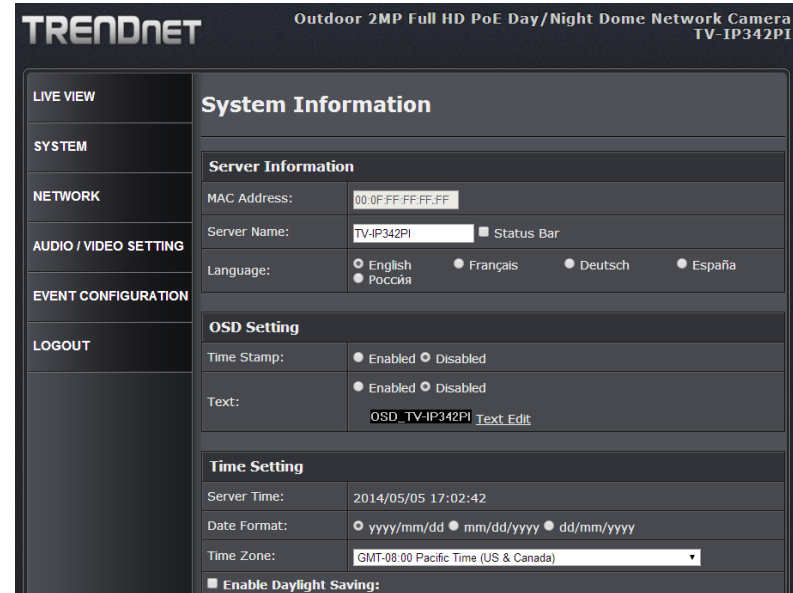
TRENDnET

Outdoor 2MP Full HD PoE Day/Night Dome Network Camera
TV-IP342PI

LIVE VIEW

SYSTEM

NETWORK

AUDIO / VIDEO SETTING

EVENT CONFIGURATION

LOGOUT

System Information

Server Information

| | |
|---|---|
| MAC Address: | 00:0F:FF:FF:FF:FF |
| Server Name: | TV-IP342PI Status Bar |
| Language: | English Français Deutsch España Россия |

OSD Setting

| | |
|---|---|
| Time Stamp: | Enabled Disabled |
| Text: | Enabled Disabled OSD_TV-IP342PI Text Edit |

Time Setting

| | |
|---|---|
| Server Time: | 2014/05/05 17:02:42 |
| Date Format: | yyyy/mm/dd mm/dd/yyyy dd/mm/yyyy |
| Time Zone: | GMT-08:00 Pacific Time (US & Canada) |

Enable Daylight Saving: